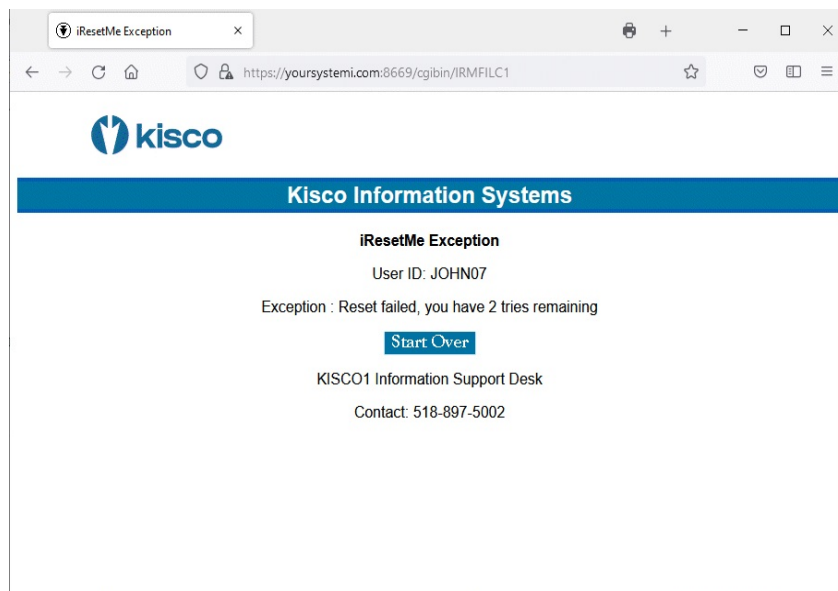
iResetMe Exception ×

https://yoursystemi.com:8669/cgibin/IRMFILC1

kisco

Kisco Information Systems

iResetMe Exception

User ID: JOHN07

Exception : Reset failed, you have 2 tries remaining

Start Over

KISCO1 Information Support Desk

Contact: 518-897-5002